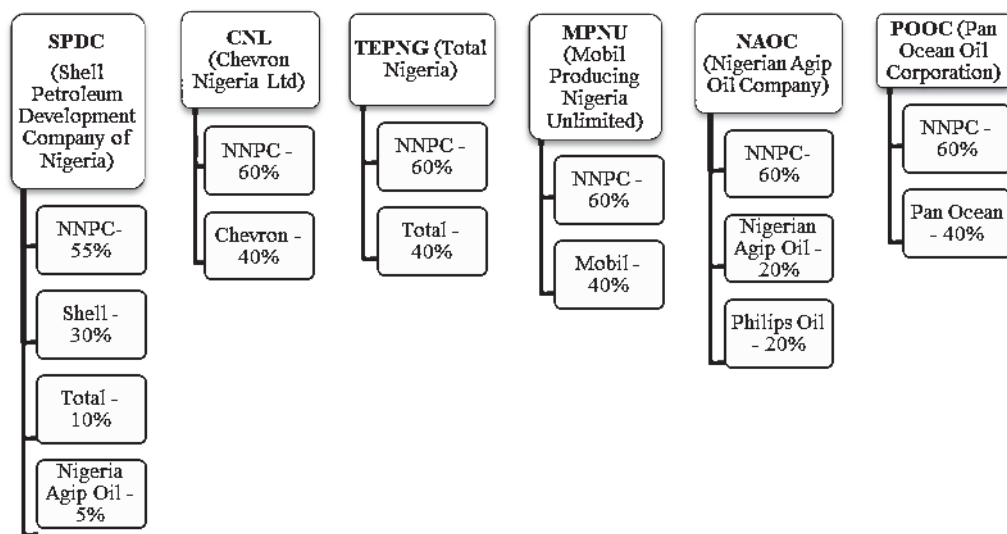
SPDC (Shell Petroleum Development Company of Nigeria)

NNPC-55%

Shell - 30%

Total - 10%

Nigeria Agip Oil - 5%

CNL (Chevron Nigeria Ltd)

NNPC - 60%

Chevron - 40%

TEPNG (Total Nigeria)

NNPC - 60%

Total - 40%

MPNU (Mobil Producing Nigeria Unlimited)

NNPC - 60%

Mobil - 40%

NAOC (Nigerian Agip Oil Company)

NNPC- 60%

Nigerian Agip Oil - 20%

Philips Oil - 20%

POOC (Pan Ocean Oil Corporation)

NNPC - 60%

Pan Ocean - 40%